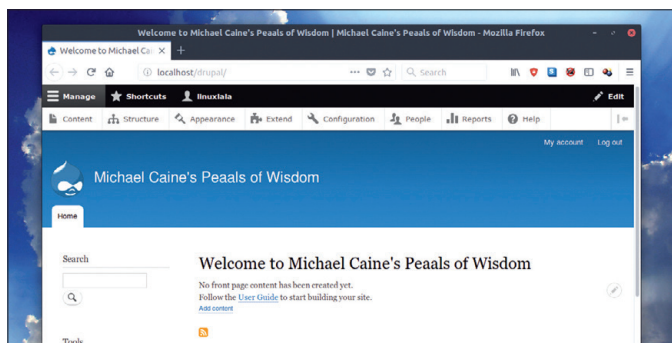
Welcome to Michael Caine's Peaals of Wisdom | Michael Caine's Peaals of Wisdom - Mozilla Firefox

Welcome to Michael Cai ×

localhost/drupal/

Search

Manage Shortcuts linuxlala Edit

Content Structure Appearance Extend Configuration People Reports Help

My account Log out

Michael Caine's Peaals of Wisdom

Home

Search

Welcome to Michael Caine's Peaals of Wisdom

No front page content has been created yet.

Follow the User Guide to start building your site.

Add content

Tools